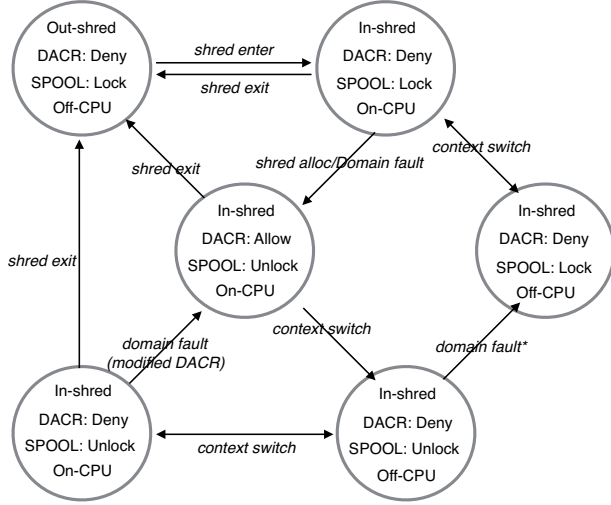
Out-shred
DACR: Deny
SPOOL: Lock
Off-CPU

shred enter

shred exit

In-shred
DACR: Deny
SPOOL: Lock
On-CPU

shred exit

shred alloc/Domain fault

context switch

In-shred
DACR: Allow
SPOOL: Unlock
On-CPU

In-shred
DACR: Deny
SPOOL: Lock
Off-CPU

shred exit

context switch

domain fault (modified DACR)

domain fault*

In-shred
DACR: Deny
SPOOL: Unlock
On-CPU

context switch

In-shred
DACR: Deny
SPOOL: Unlock
Off-CPU